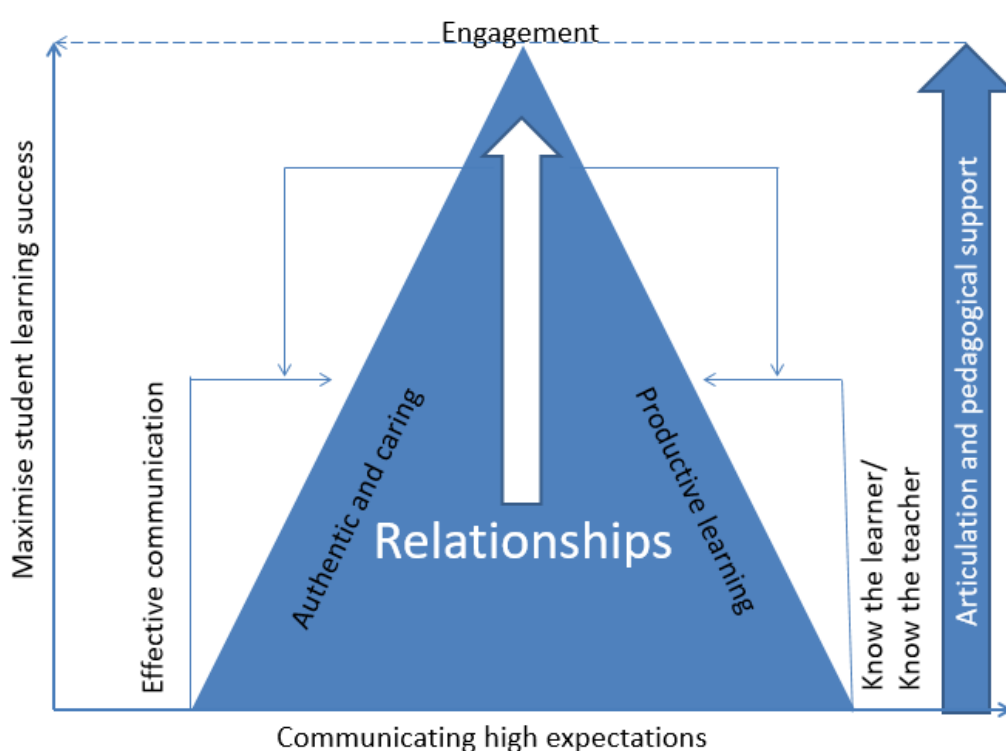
Engagement

Maximise student learning success

Effective communication

Authentic and caring

Relationships

Productive learning

Know the learner/
Know the teacher

Articulation and pedagogical support

Communicating high expectations